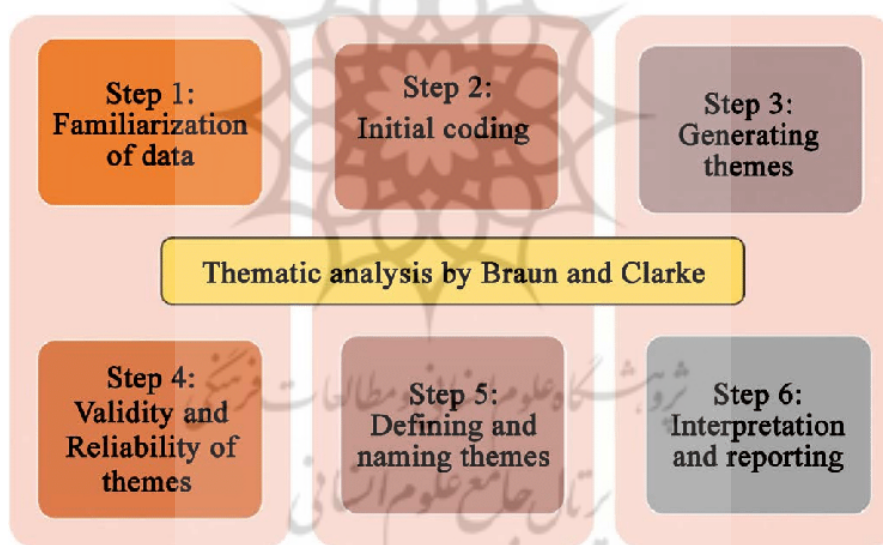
Step 1: Familiarization of data

Step 2: Initial coding

Step 3: Generating themes

Thematic analysis by Braun and Clarke

Step 4: Validity and Reliability of themes

Step 5: Defining and naming themes

Step 6: Interpretation and reporting

پژوهشگاه علوم انسانی و مطالعات فرهنگی
پرتال جامع علوم انسانی